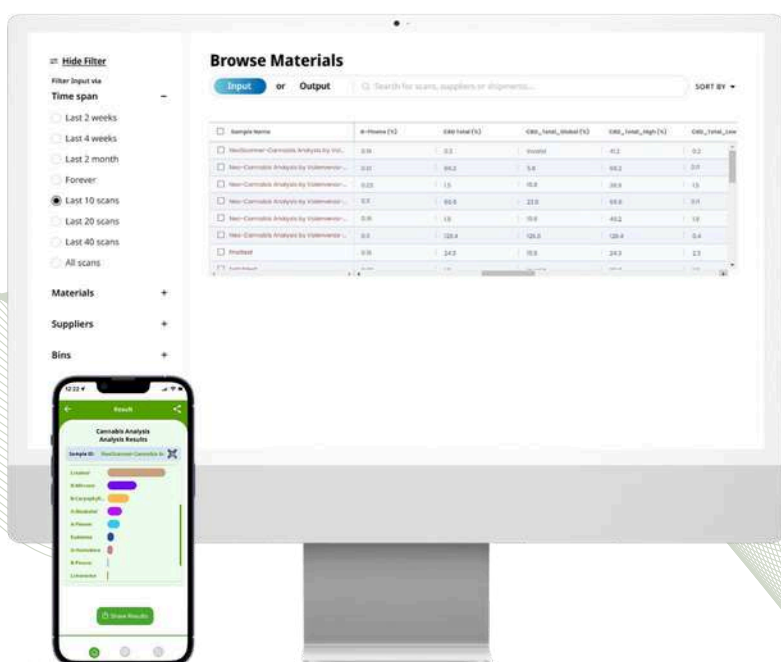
Hide Filter
Filter Input via
Time span −
Last 2 weeks
Last 4 weeks
Last 2 month
Forever
Last 10 scans
Last 20 scans
Last 40 scans
All scans
Materials +
Suppliers +
Bins +

Browse Materials
Input or Output
Search for scans, suppliers or shipments...
SORT BY

| Sample Name | B-Pinene (%) | CBD Total (%) | CBD_Total_Global (%) | CBD_Total_High (%) | CBD_Total_Low |
|---|---|---|---|---|---|
| NeoSummer-Cannabis Analysis by Ind... | 0.9 | 0.2 | Invalid | 41.2 | 0.2 |
| Neo-Cannabis Analysis by Vodenveror... | 0.0 | 64.2 | 5.8 | 68.2 | 0.0 |
| Neo-Cannabis Analysis by Vodenveror... | 0.0 | 1.5 | 15.8 | 20.9 | 1.5 |
| Neo-Cannabis Analysis by Vodenveror... | 0.0 | 60.6 | 22.9 | 64.6 | 0.0 |
| Neo-Cannabis Analysis by Vodenveror... | 0.0 | 1.9 | 15.9 | 40.2 | 1.9 |
| Neo-Cannabis Analysis by Vodenveror... | 0.0 | 128.4 | 126.3 | 128.4 | 0.4 |
| Profiled | 0.0 | 24.5 | 15.5 | 24.5 | 2.5 |
| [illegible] | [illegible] | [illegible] | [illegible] | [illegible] | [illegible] |

12:22
Result
Cannabis Analysis
Analysis Results
Sample ID: NeoSummer-Cannabis A...
Linalool
B-Myrcene
B-Caryophyll...
D-Limonene
A-Pinene
Eucalene
D-Humulene
B-Pinene
Limonene
Share Results